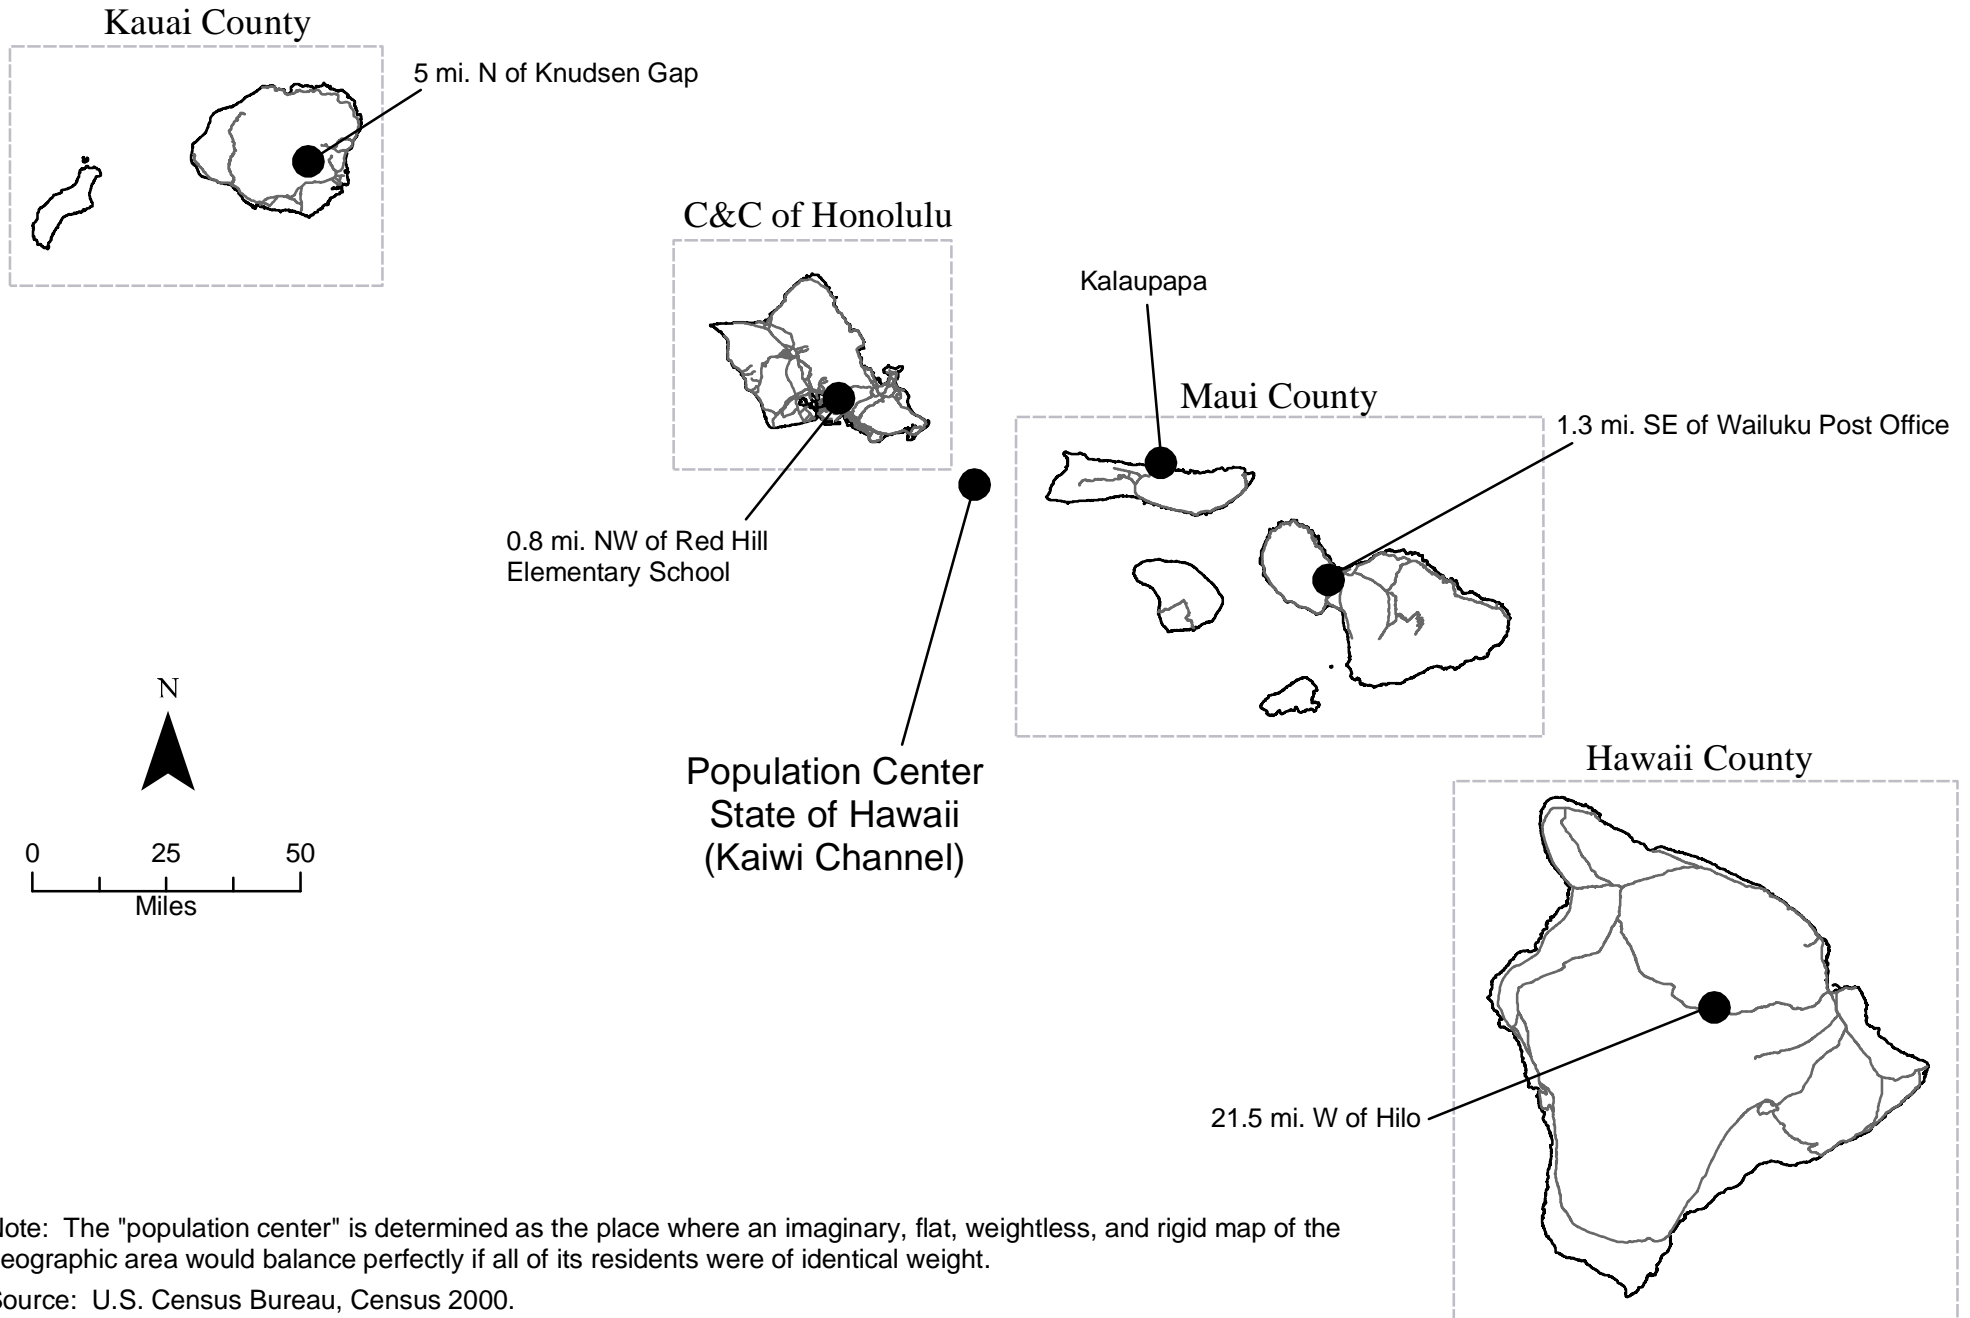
Kauai County

5 mi. N of Knudsen Gap

C&C of Honolulu

Kalaupapa

Maui County

1.3 mi. SE of Wailuku Post Office

0.8 mi. NW of Red Hill Elementary School

N

0 25 50
Miles

Population Center
State of Hawaii
(Kaiwi Channel)

Hawaii County

21.5 mi. W of Hilo

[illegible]ote: The "population center" is determined as the place where an imaginary, flat, weightless, and rigid map of the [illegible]eographic area would balance perfectly if all of its residents were of identical weight.

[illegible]ource: U.S. Census Bureau, Census 2000.